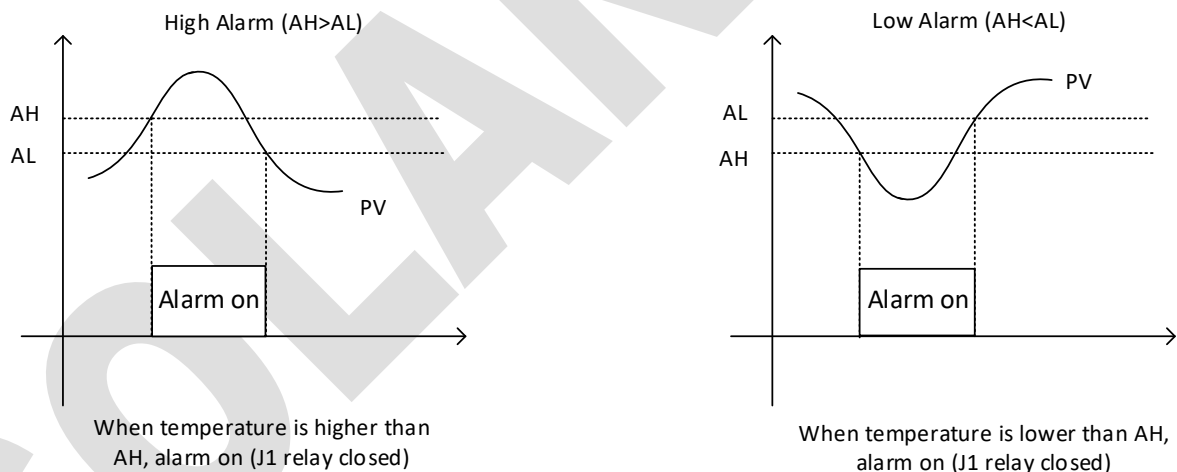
High Alarm (AH>AL)

AH
AL
PV
Alarm on

When temperature is higher than AH, alarm on (J1 relay closed)

Low Alarm (AH<AL)

PV
AL
AH
Alarm on

When temperature is lower than AH, alarm on (J1 relay closed)

SOLAR